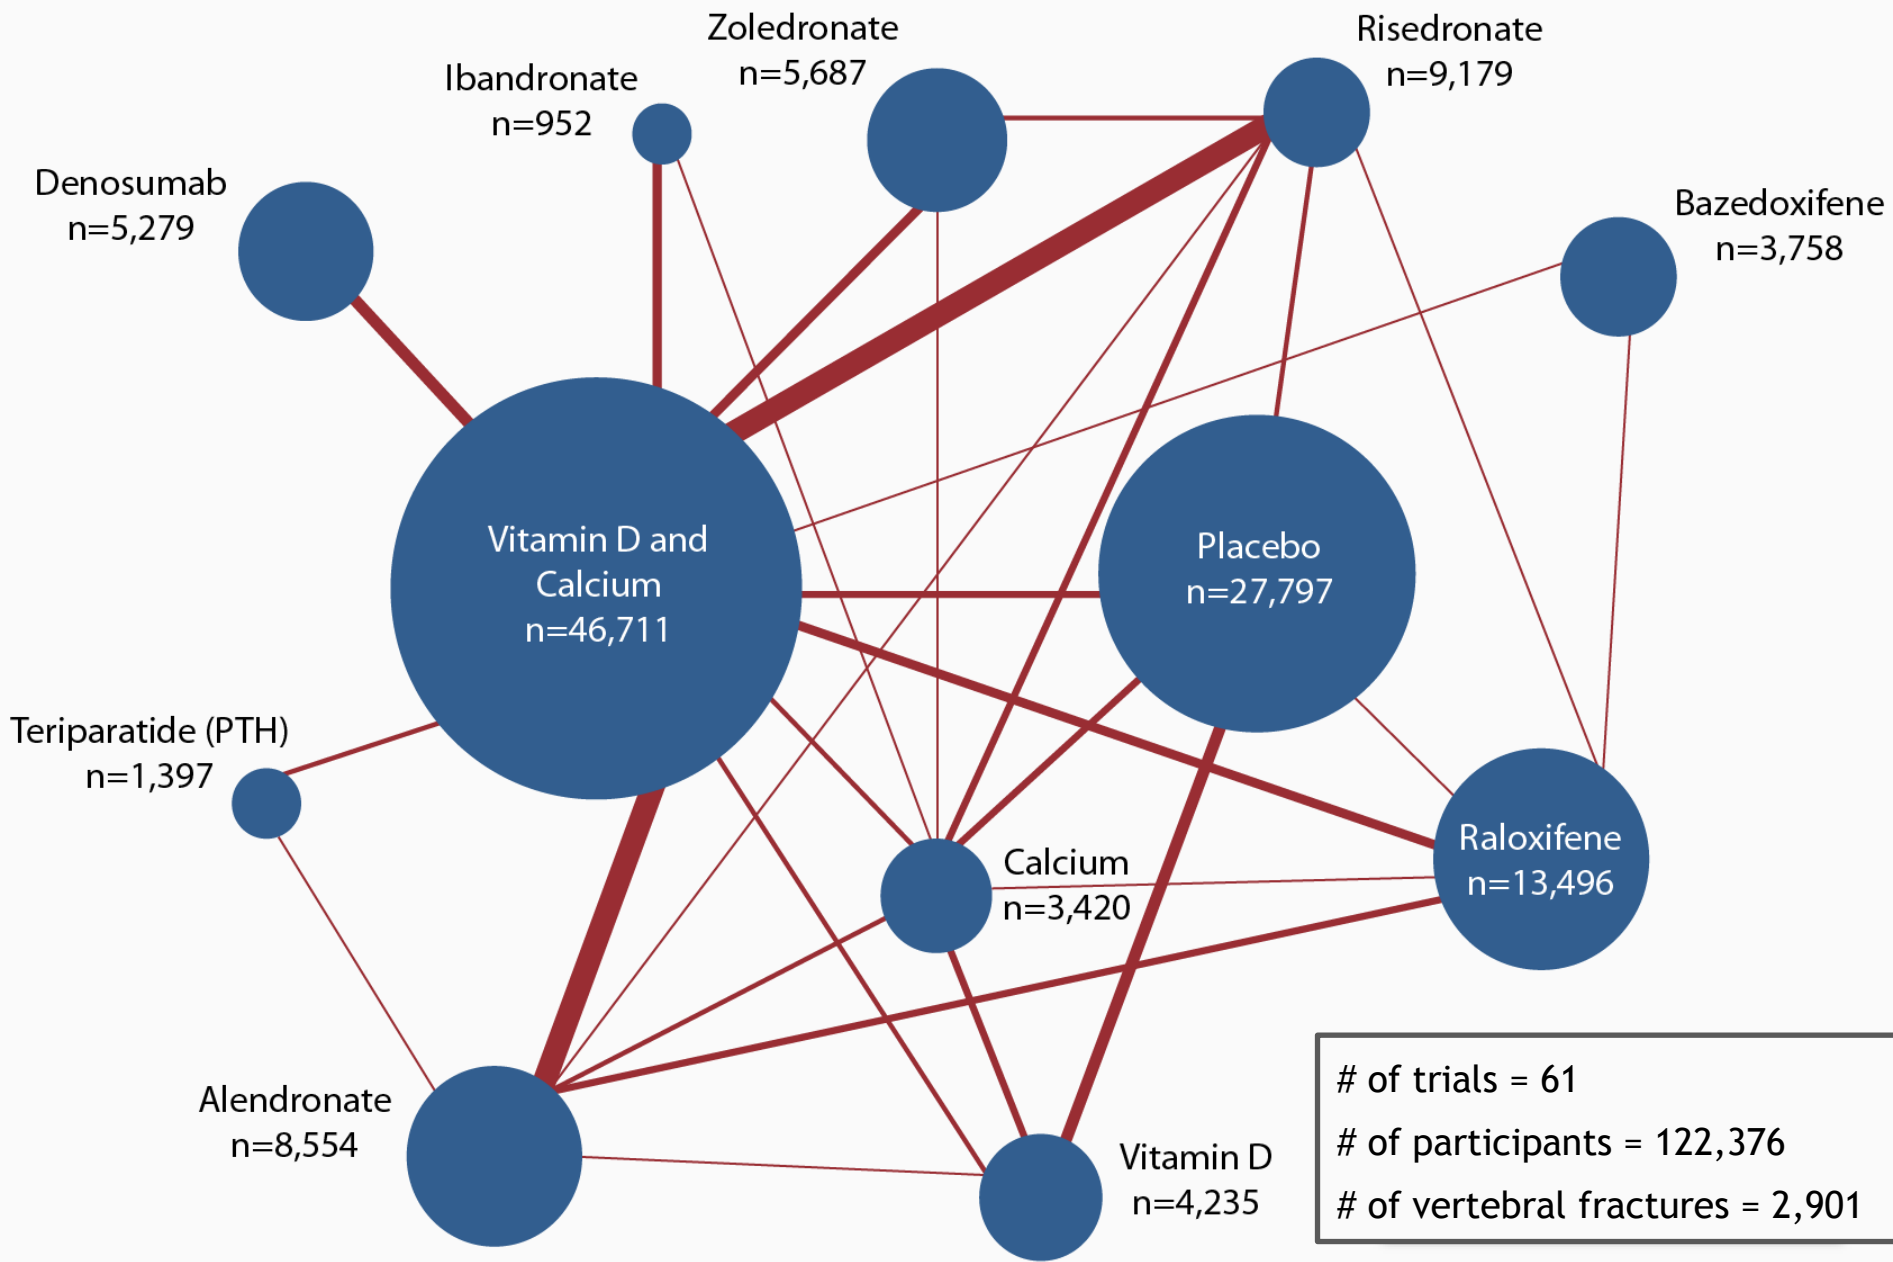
Zoledronate
n=5,687

Risedronate
n=9,179

Ibandronate
n=952

Denosumab
n=5,279

Bazedoxifene
n=3,758

Vitamin D and Calcium
n=46,711

Placebo
n=27,797

Teriparatide (PTH)
n=1,397

Calcium
n=3,420

Raloxifene
n=13,496

Alendronate
n=8,554

Vitamin D
n=4,235

# of trials = 61
# of participants = 122,376
# of vertebral fractures = 2,901